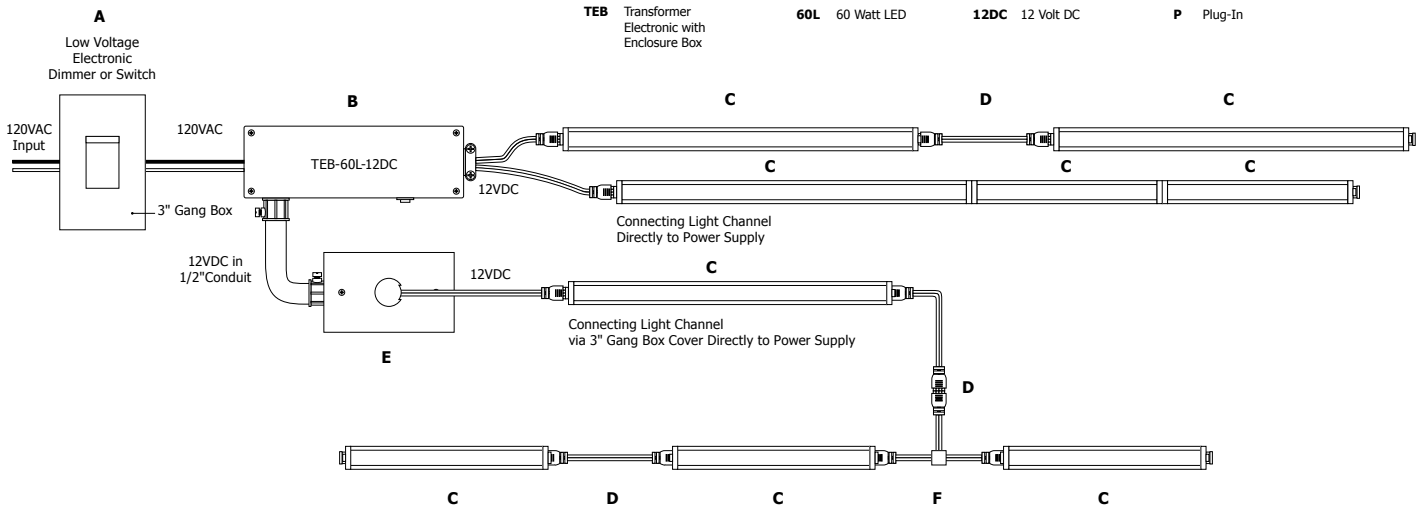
**TEB** Transformer Electronic with Enclosure Box

**60L** 60 Watt LED

**12DC** 12 Volt DC

**P** Plug-In

**A**

Low Voltage Electronic Dimmer or Switch

120VAC Input

120VAC

3" Gang Box

**B**

TEB-60L-12DC

**C**

**D**

**C**

**C**

**C**

**C**

12VDC

Connecting Light Channel Directly to Power Supply

12VDC in 1/2"Conduit

12VDC

**C**

Connecting Light Channel via 3" Gang Box Cover Directly to Power Supply

**E**

**D**

**C**

**D**

**C**

**F**

**C**